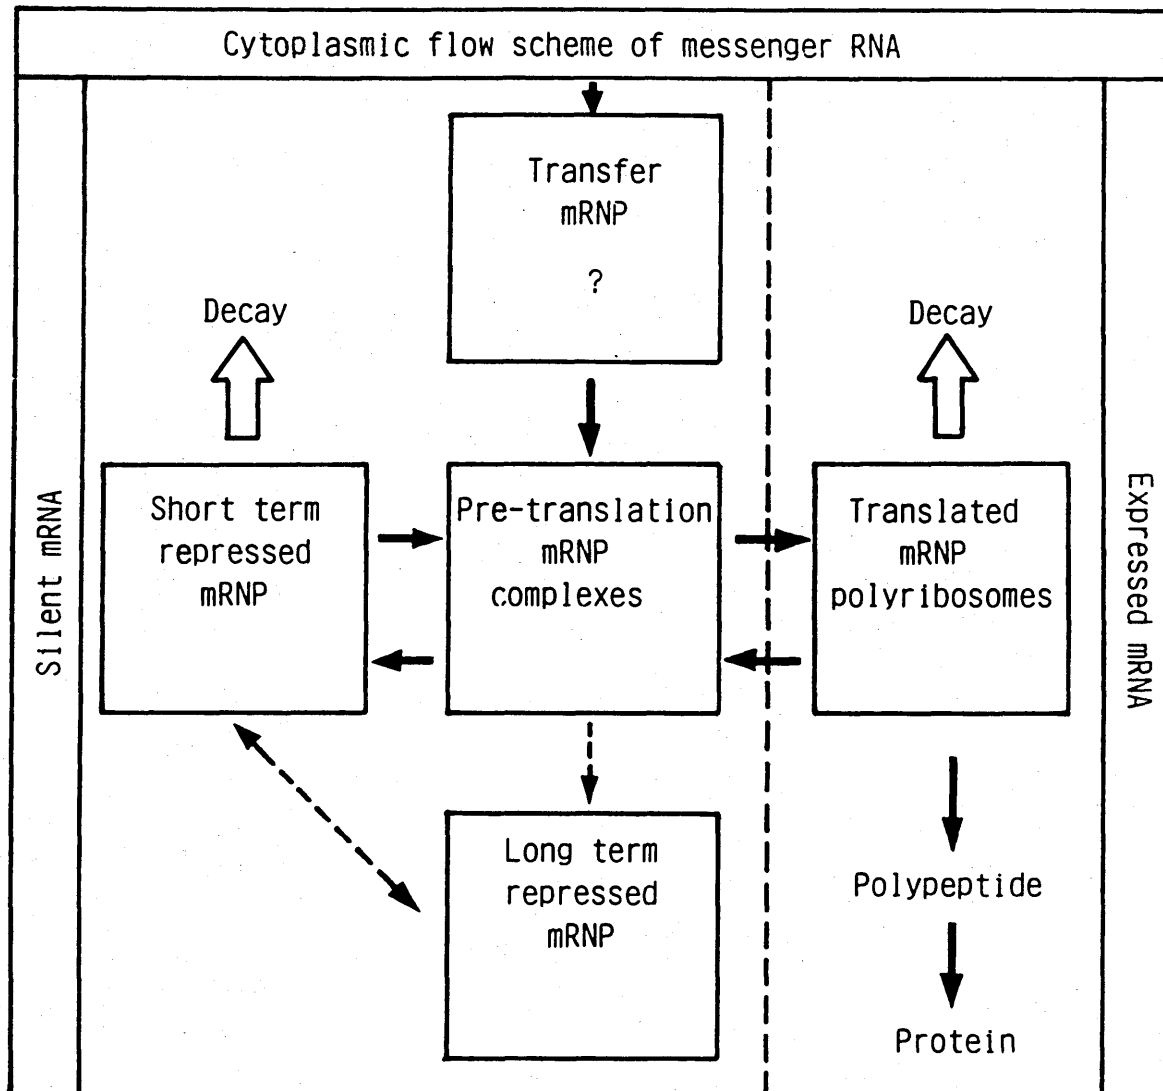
Cytoplasmic flow scheme of messenger RNA

Silent mRNA

Transfer mRNP ?

Decay

Short term repressed mRNP

Pre-translation mRNP complexes

Long term repressed mRNP

Decay

Translated mRNP polyribosomes

Polypeptide

Protein

Expressed mRNA